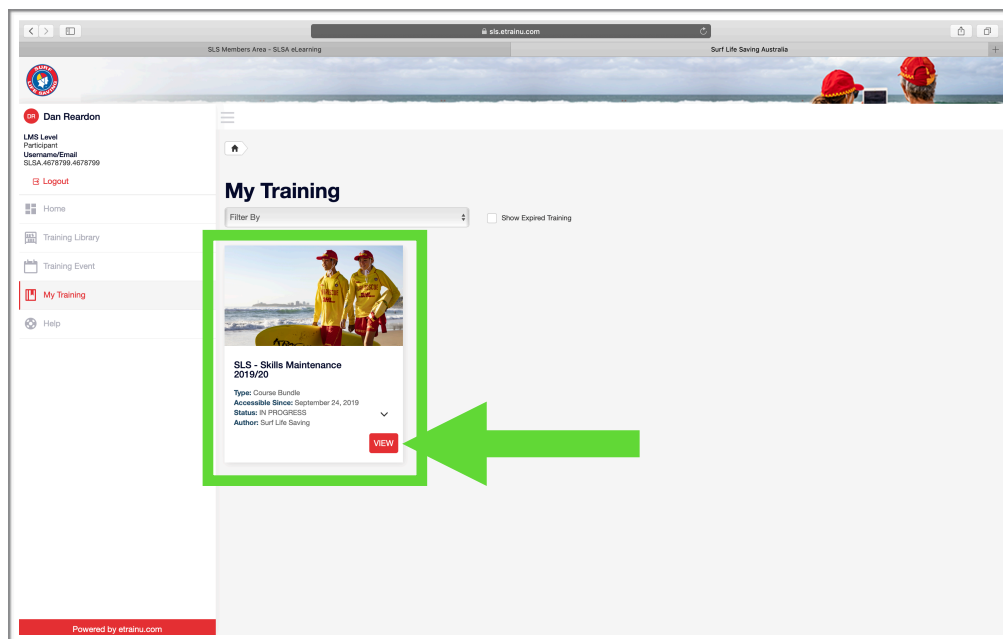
sls.etrainu.com

SLS Members Area - SLSA eLearning

Surf Life Saving Australia

SURF LIFE SAVING

DR Dan Reardon

LMS Level
Participant
Username/Email
SLSA.4678799.4678799

Logout

Home

Training Library

Training Event

My Training

Help

Powered by etrainu.com

My Training

Filter By

Show Expired Training

SLS - Skills Maintenance 2019/20

Type: Course Bundle
Accessible Since: September 24, 2019
Status: IN PROGRESS
Author: Surf Life Saving

VIEW